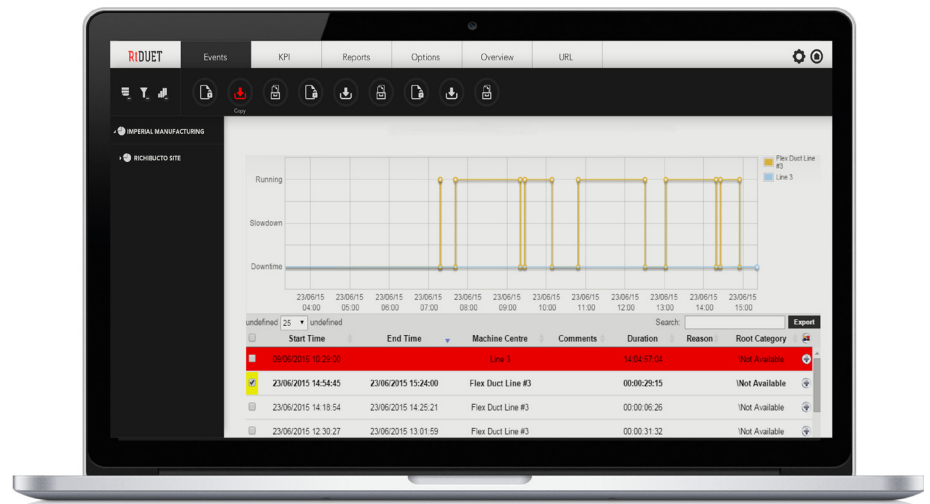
RIDUET

Events | KPI | Reports | Options | Overview | URL

Copy

IMPERIAL MANUFACTURING

RICHIBUCTO SITE

Flex Duct Line #3
Line 3

Running
Slowdown
Downtime

23/06/15 04:00
23/06/15 05:00
23/06/15 06:00
23/06/15 07:00
23/06/15 08:00
23/06/15 09:00
23/06/15 10:00
23/06/15 11:00
23/06/15 12:00
23/06/15 13:00
23/06/15 14:00
23/06/15 15:00

undefined 25 undefined

Search:

Export

| | Start Time | End Time | Machine Centre | Comments | Duration | Reason | Root Category | |
|---|---|---|---|---|---|---|---|---|
| | 09/06/2015 10:29:00 | | Line 3 | | 14:04:57:04 | | \Not Available | |
| | 23/06/2015 14:54:45 | 23/06/2015 15:24:00 | Flex Duct Line #3 | | 00:00:29:15 | | \Not Available | |
| | 23/06/2015 14:18:54 | 23/06/2015 14:25:21 | Flex Duct Line #3 | | 00:00:06:26 | | \Not Available | |
| | 23/06/2015 12:30:27 | 23/06/2015 13:01:59 | Flex Duct Line #3 | | 00:00:31:32 | | \Not Available | |